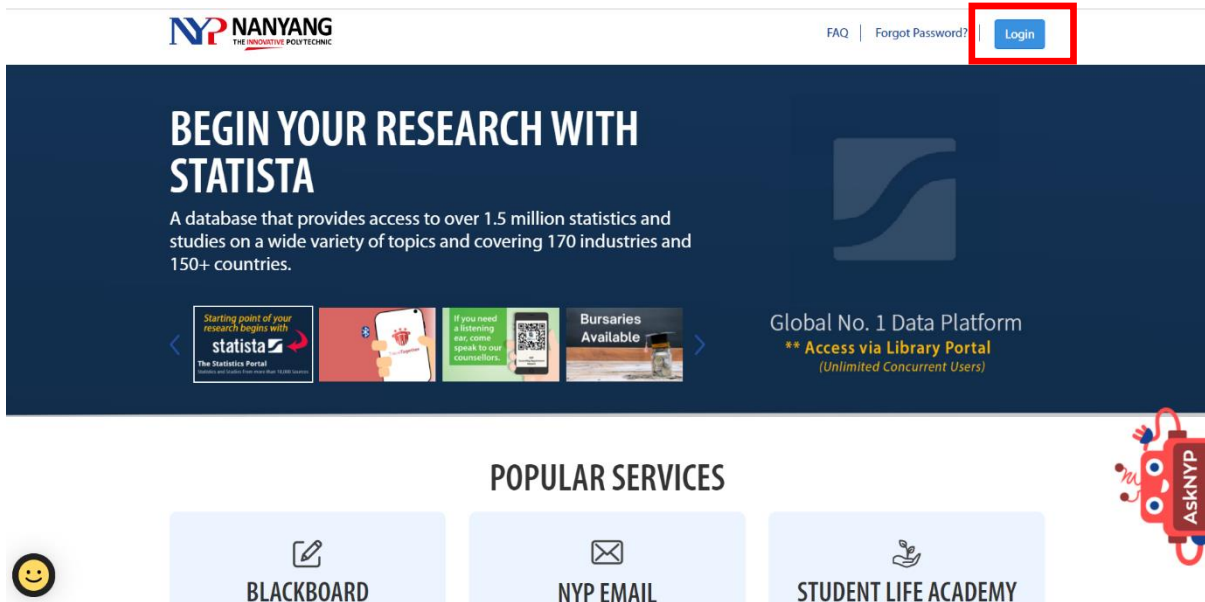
NYP NANYANG
THE INNOVATIVE POLYTECHNIC

FAQ | Forgot Password? | Login

BEGIN YOUR RESEARCH WITH STATISTA

A database that provides access to over 1.5 million statistics and studies on a wide variety of topics and covering 170 industries and 150+ countries.

Starting point of your research begins with statista The Statistics Portal

If you need a listening ear, come speak to our counsellors.

Bursaries Available

Global No. 1 Data Platform
** Access via Library Portal
(Unlimited Concurrent Users)

AskNYP

POPULAR SERVICES

BLACKBOARD

NYP EMAIL

STUDENT LIFE ACADEMY